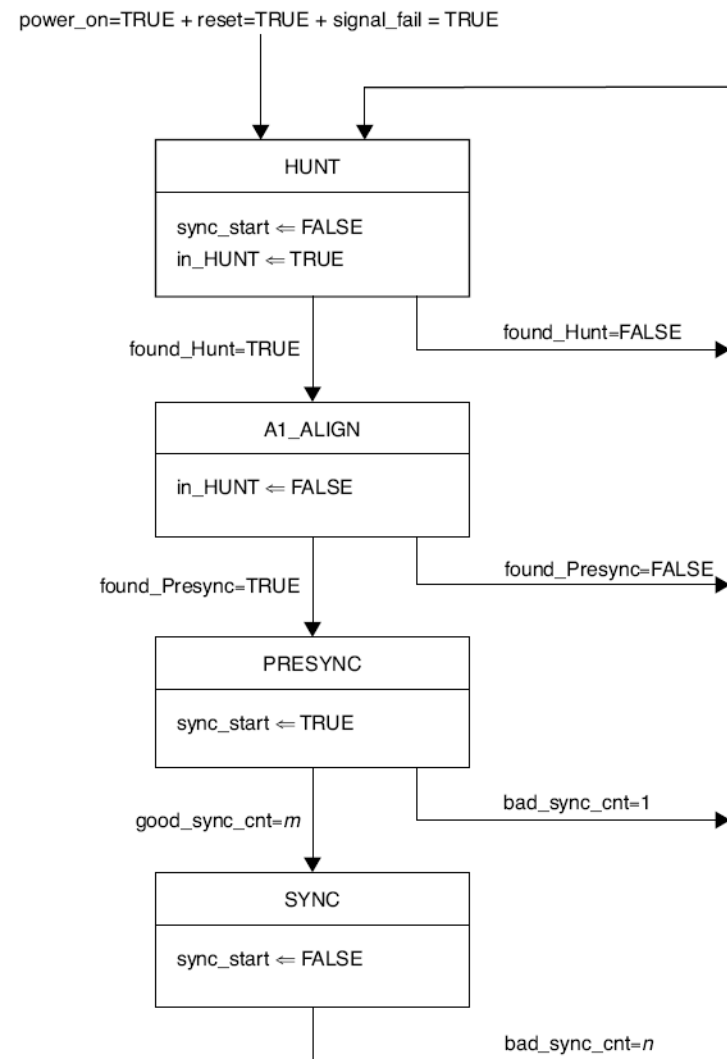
power_on=TRUE + reset=TRUE + signal_fail = TRUE

HUNT

sync_start ⇐ FALSE
in_HUNT ⇐ TRUE

found_Hunt=TRUE

found_Hunt=FALSE

A1_ALIGN

in_HUNT ⇐ FALSE

found_Presync=TRUE

found_Presync=FALSE

PRESYNC

sync_start ⇐ TRUE

good_sync_cnt=$m$

bad_sync_cnt=1

SYNC

sync_start ⇐ FALSE

bad_sync_cnt=$n$